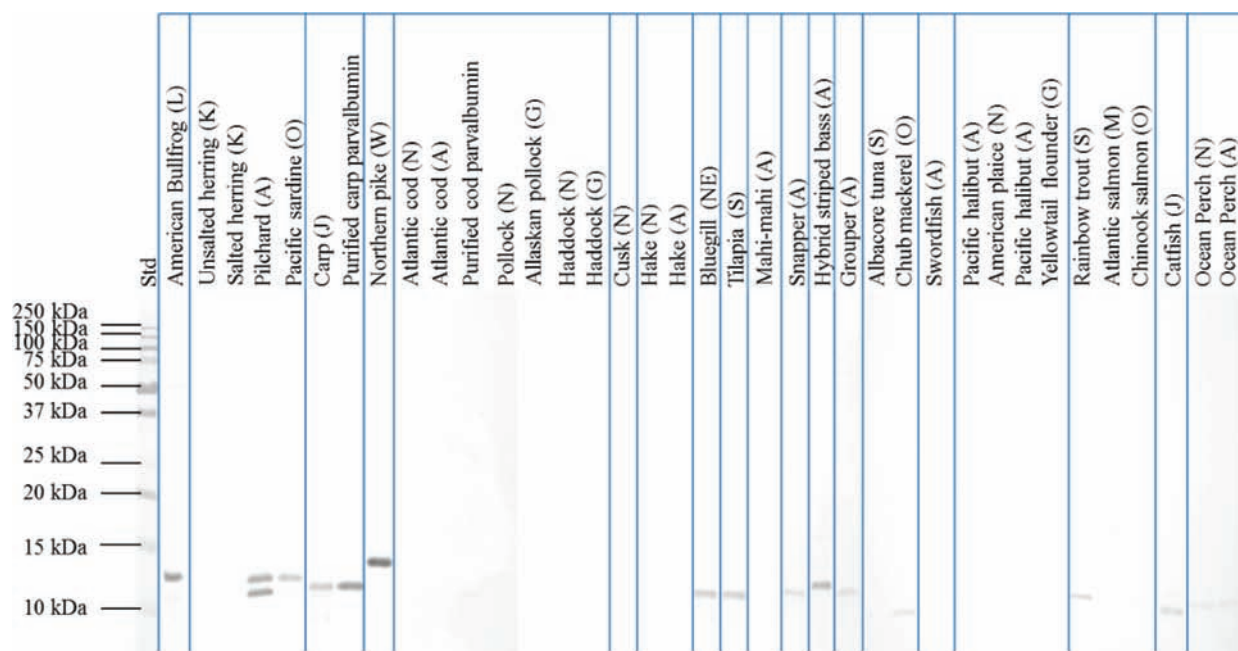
Std
American Bullfrog (L)
Unsalted herring (K)
Salted herring (K)
Pilchard (A)
Pacific sardine (O)
Carp (J)
Purified carp parvalbumin
Northern pike (W)
Atlantic cod (N)
Atlantic cod (A)
Purified cod parvalbumin
Pollock (N)
Allaskan pollock (G)
Haddock (N)
Haddock (G)
Cusk (N)
Hake (N)
Hake (A)
Bluegill (NE)
Tilapia (S)
Mahi-mahi (A)
Snapper (A)
Hybrid striped bass (A)
Grouper (A)
Albacore tuna (S)
Chub mackerel (O)
Swordfish (A)
Pacific halibut (A)
American plaice (N)
Pacific halibut (A)
Yellowtail flounder (G)
Rainbow trout (S)
Atlantic salmon (M)
Chinook salmon (O)
Catfish (J)
Ocean Perch (N)
Ocean Perch (A)

250 kDa
150 kDa
100 kDa
75 kDa
50 kDa
37 kDa
25 kDa
20 kDa
15 kDa
10 kDa